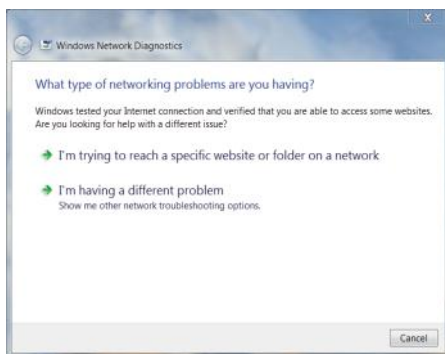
Windows Network Diagnostics

What type of networking problems are you having?

Windows tested your Internet connection and verified that you are able to access some websites. Are you looking for help with a different issue?

I'm trying to reach a specific website or folder on a network

I'm having a different problem
Show me other network troubleshooting options.

Cancel